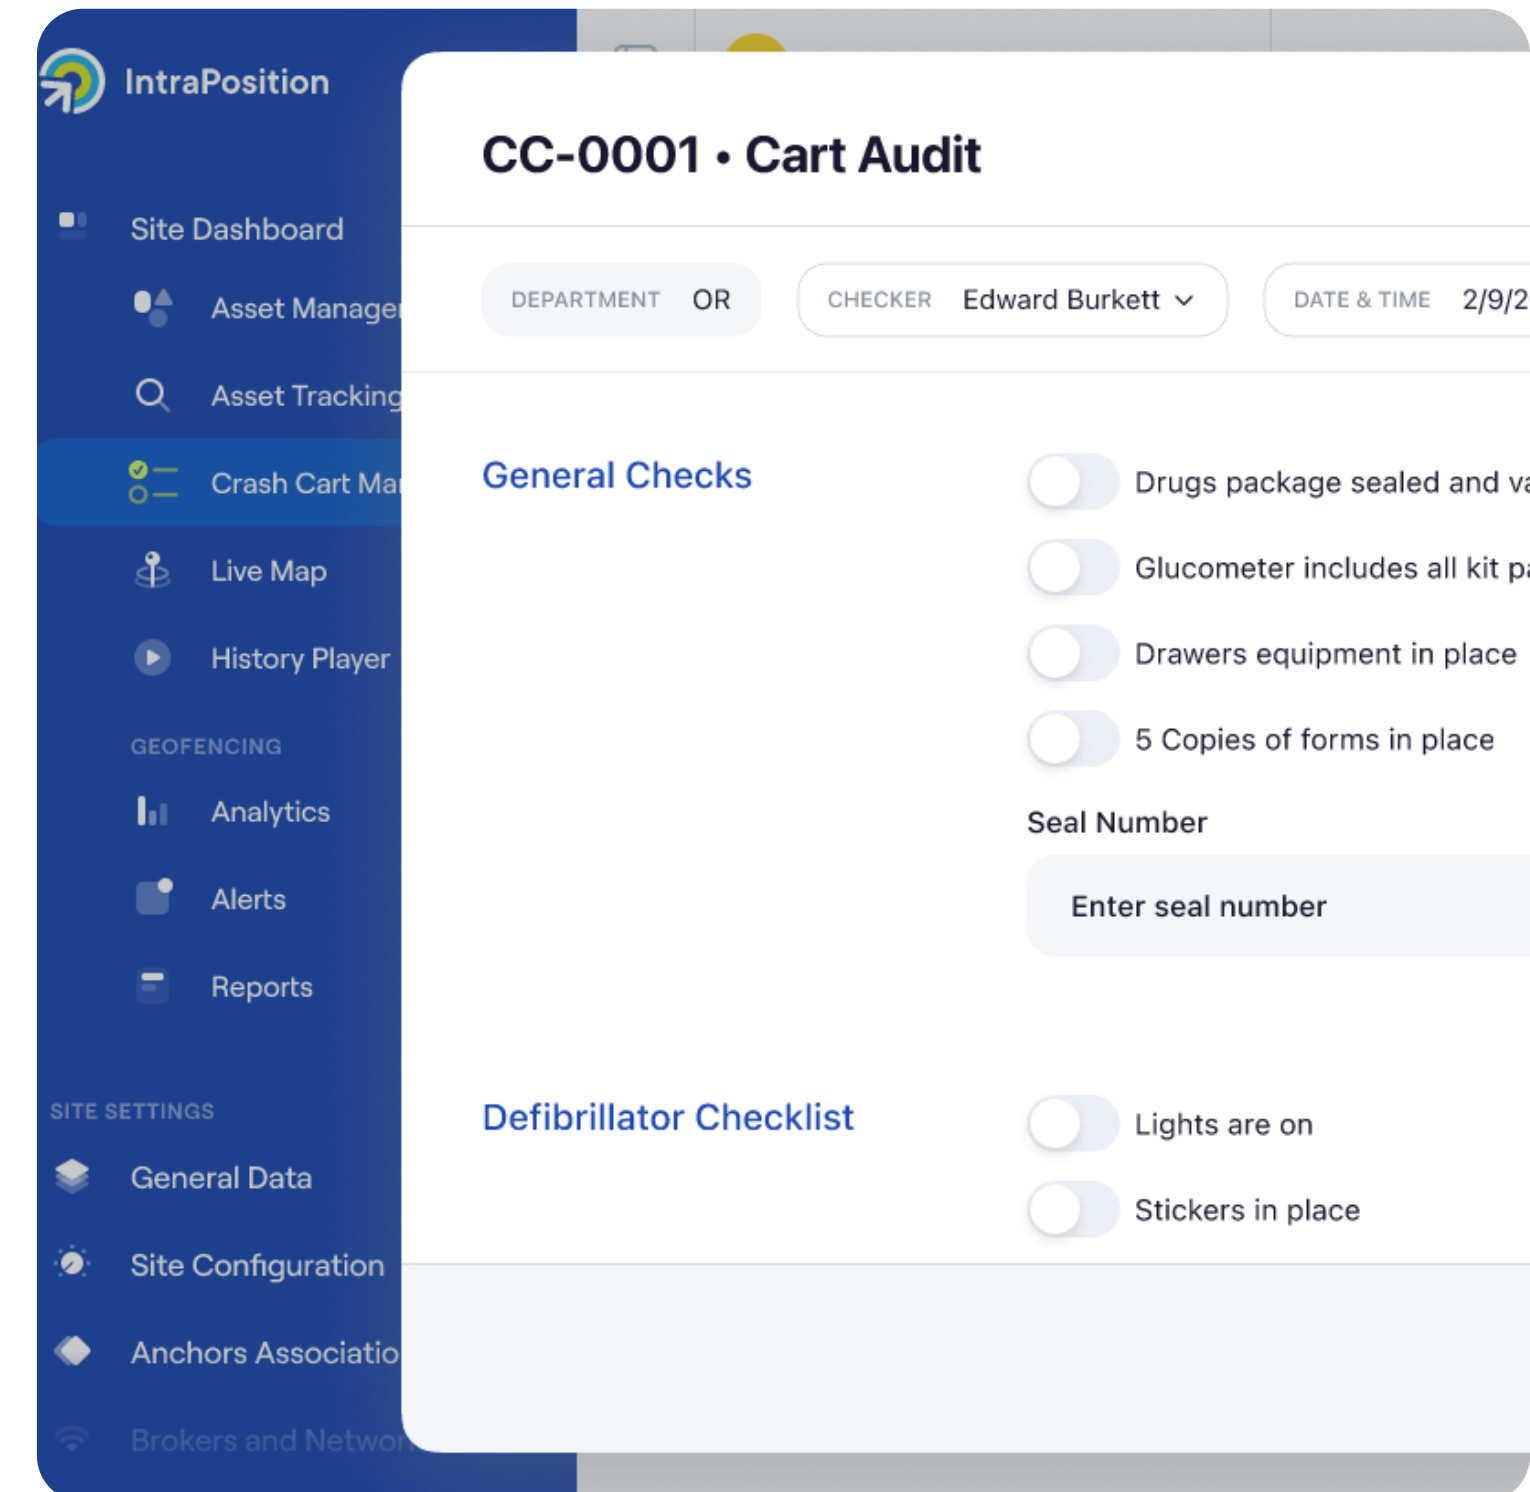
IntraPosition

Site Dashboard

Asset Manage

Asset Tracking

Crash Cart Ma

Live Map

History Player

GEOFENCING

Analytics

Alerts

Reports

SITE SETTINGS

General Data

Site Configuration

Anchors Associatio

Brokers and Netwo

CC-0001 • Cart Audit

DEPARTMENT OR

CHECKER Edward Burkett

DATE & TIME 2/9/2

General Checks

Drugs package sealed and va

Glucometer includes all kit pa

Drawers equipment in place

5 Copies of forms in place

Seal Number

Enter seal number

Defibrillator Checklist

Lights are on

Stickers in place